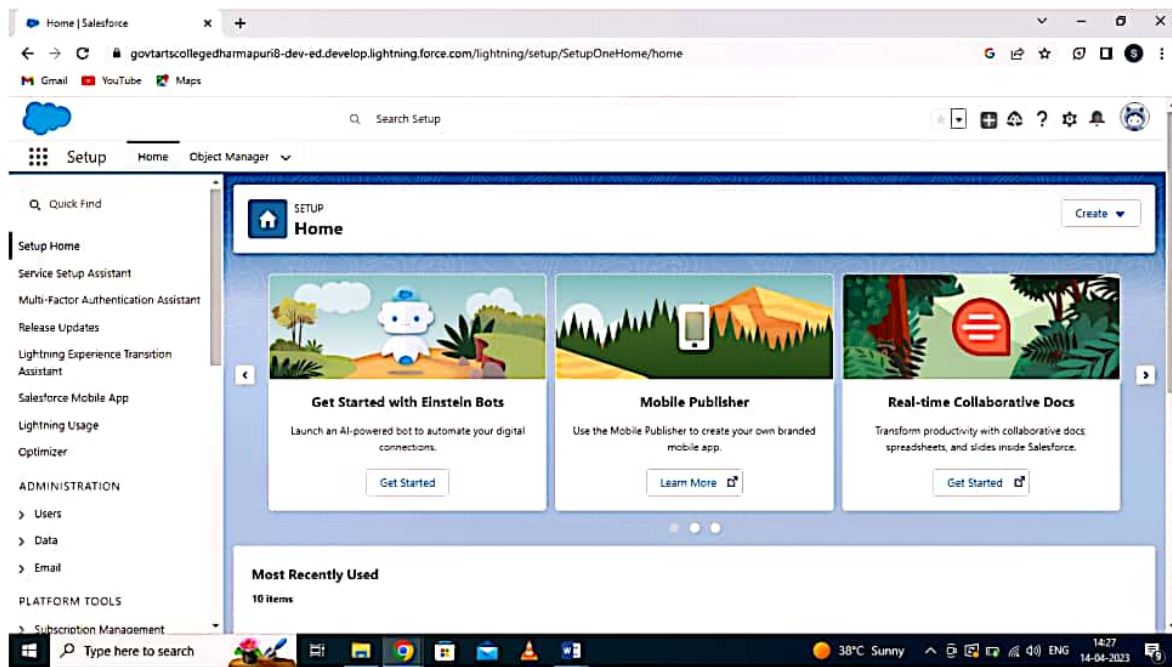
Home | Salesforce

govtartscollegedharmapuri8-dev-ed.develop.lightning.force.com/lightning/setup/SetupOneHome/home

Gmail YouTube Maps

Search Setup

Setup Home Object Manager

Quick Find

Setup Home
Service Setup Assistant
Multi-Factor Authentication Assistant
Release Updates
Lightning Experience Transition Assistant
Salesforce Mobile App
Lightning Usage
Optimizer
ADMINISTRATION
Users
Data
Email
PLATFORM TOOLS
Subscription Management

SETUP
Home

Create

Get Started with Einstein Bots
Launch an AI-powered bot to automate your digital connections.
Get Started

Mobile Publisher
Use the Mobile Publisher to create your own branded mobile app.
Learn More

Real-time Collaborative Docs
Transform productivity with collaborative docs, spreadsheets, and slides inside Salesforce.
Get Started

Most Recently Used
10 items

Type here to search
38°C Sunny ENG 14:27 14-04-2023